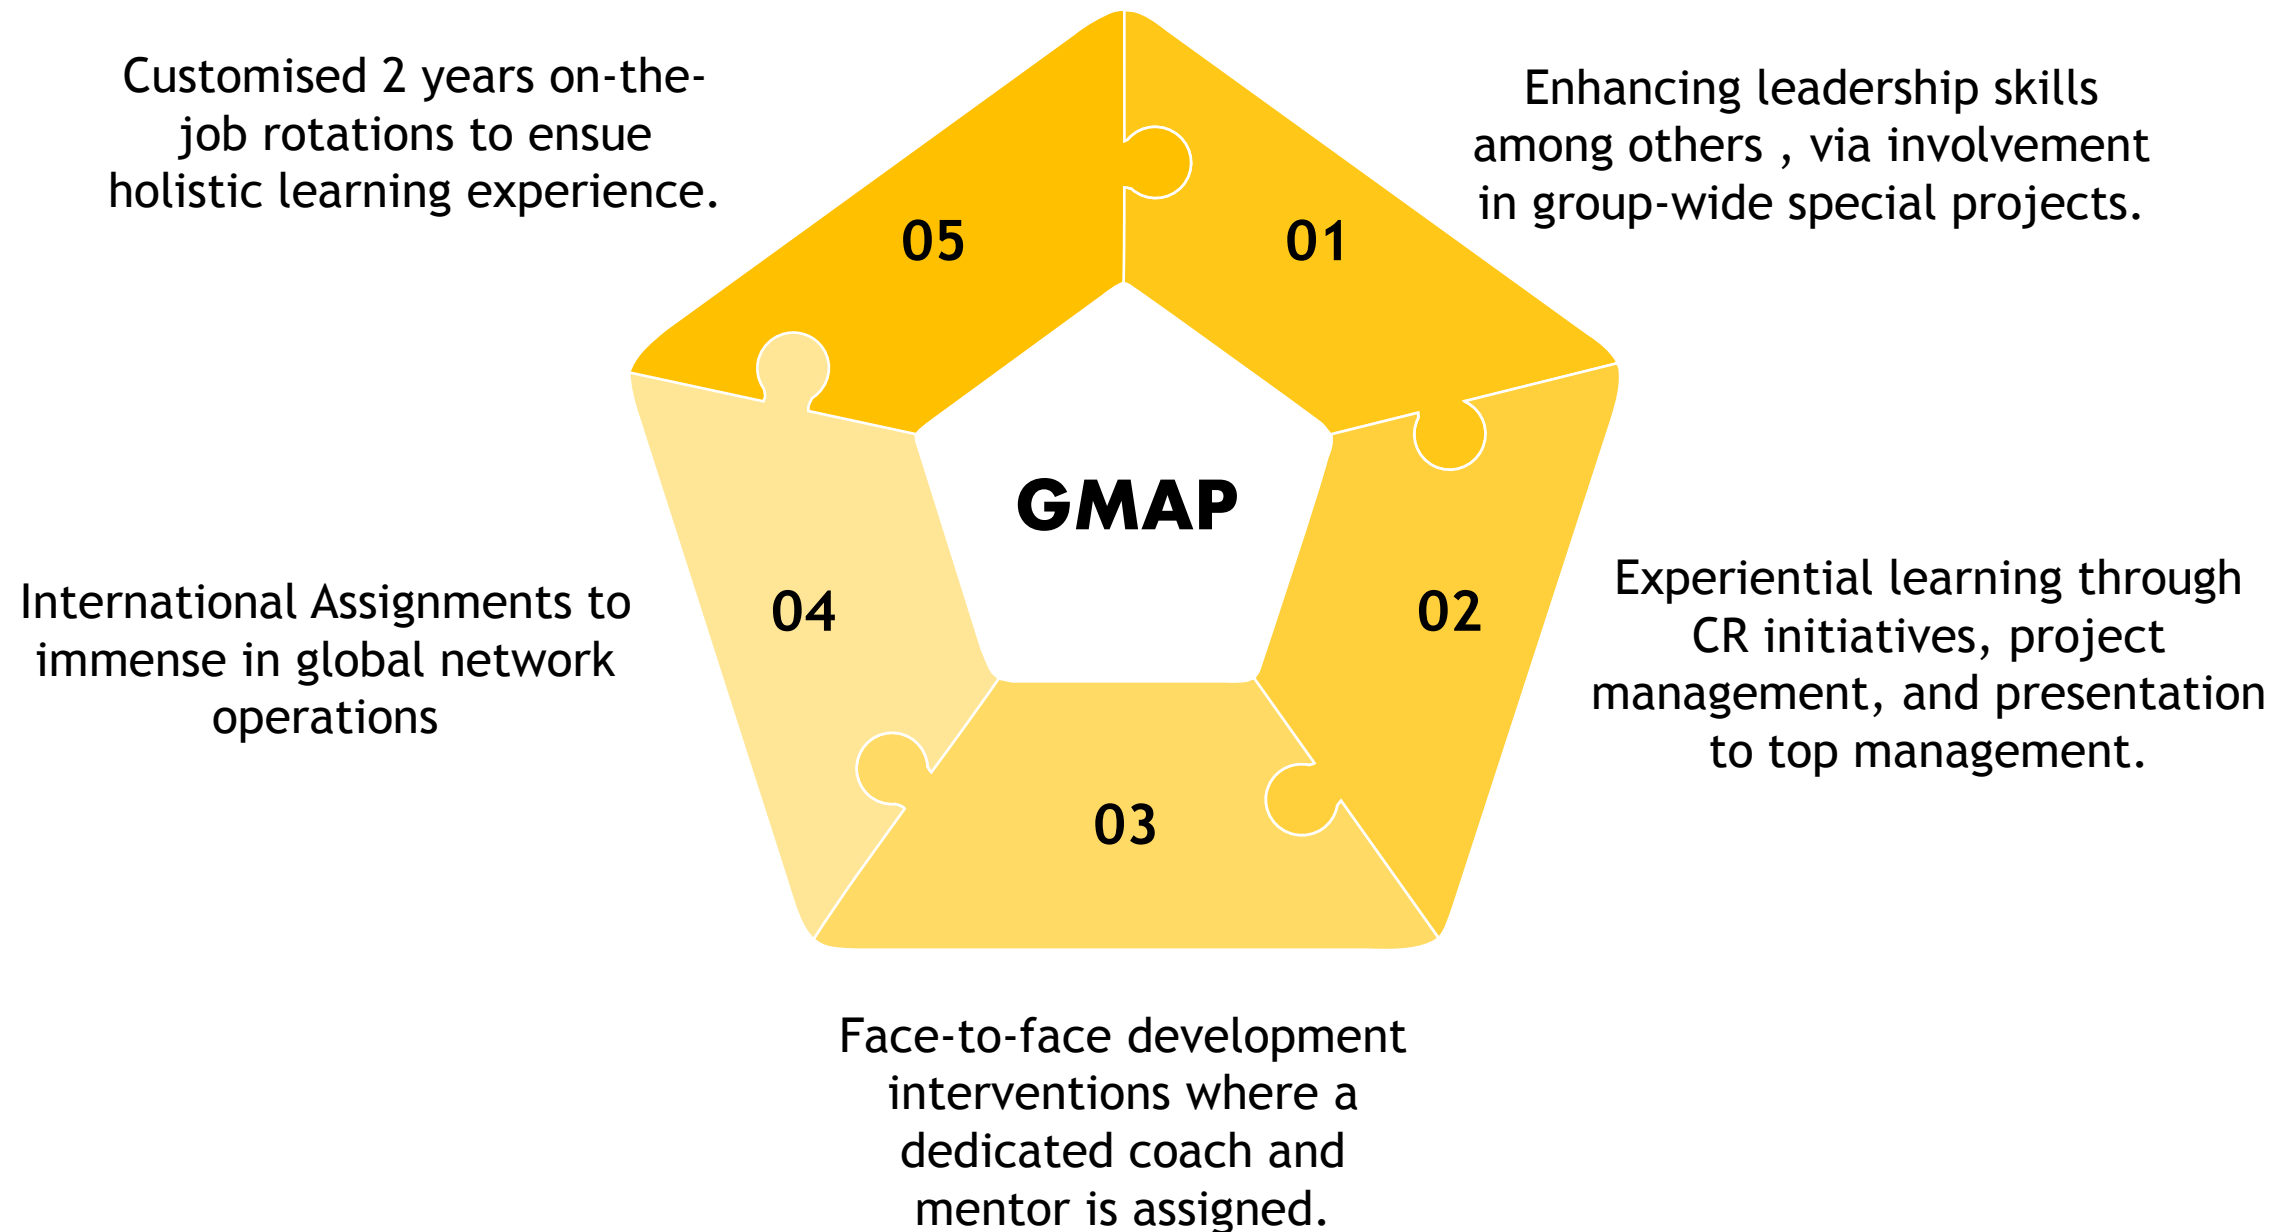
Customised 2 years on-the-job rotations to ensue holistic learning experience.

Enhancing leadership skills among others , via involvement in group-wide special projects.

05

01

GMAP

04

02

International Assignments to immense in global network operations

Experiential learning through CR initiatives, project management, and presentation to top management.

03

Face-to-face development interventions where a dedicated coach and mentor is assigned.